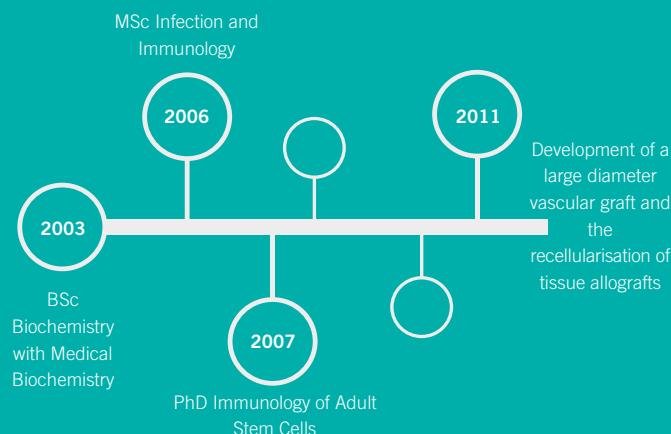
MSc Infection and Immunology

2006

2011

Development of a large diameter vascular graft and the recellularisation of tissue allografts

2003

BSc Biochemistry with Medical Biochemistry

2007

PhD Immunology of Adult Stem Cells